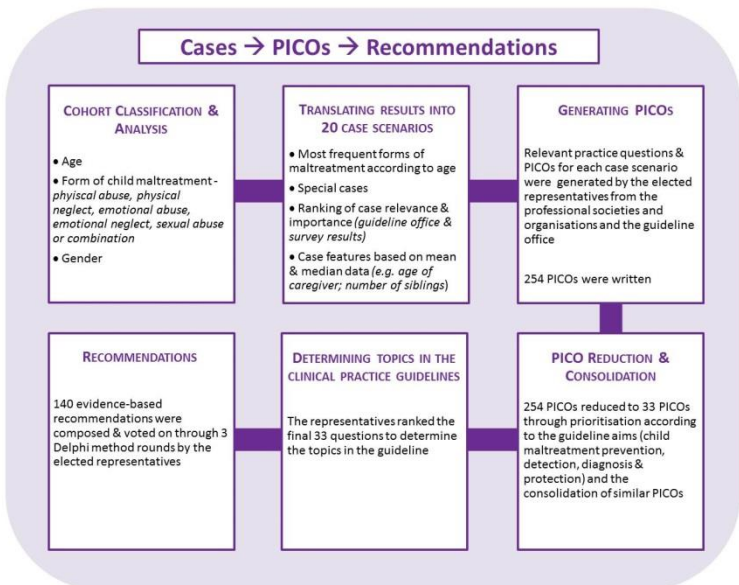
Cases → PICOs → Recommendations

COHORT CLASSIFICATION & ANALYSIS

• Age

• Form of child maltreatment - *physical abuse, physical neglect, emotional abuse, emotional neglect, sexual abuse or combination*

• Gender

TRANSLATING RESULTS INTO 20 CASE SCENARIOS

• Most frequent forms of maltreatment according to age

• Special cases

• Ranking of case relevance & importance *(guideline office & survey results)*

• Case features based on mean & median data *(e.g. age of caregiver; number of siblings)*

GENERATING PICOS

Relevant practice questions & PICOs for each case scenario were generated by the elected representatives from the professional societies and organisations and the guideline office

254 PICOs were written

RECOMMENDATIONS

140 evidence-based recommendations were composed & voted on through 3 Delphi method rounds by the elected representatives

DETERMINING TOPICS IN THE CLINICAL PRACTICE GUIDELINES

The representatives ranked the final 33 questions to determine the topics in the guideline

PICO REDUCTION & CONSOLIDATION

254 PICOs reduced to 33 PICOs through prioritisation according to the guideline aims (child maltreatment prevention, detection, diagnosis & protection) and the consolidation of similar PICOs